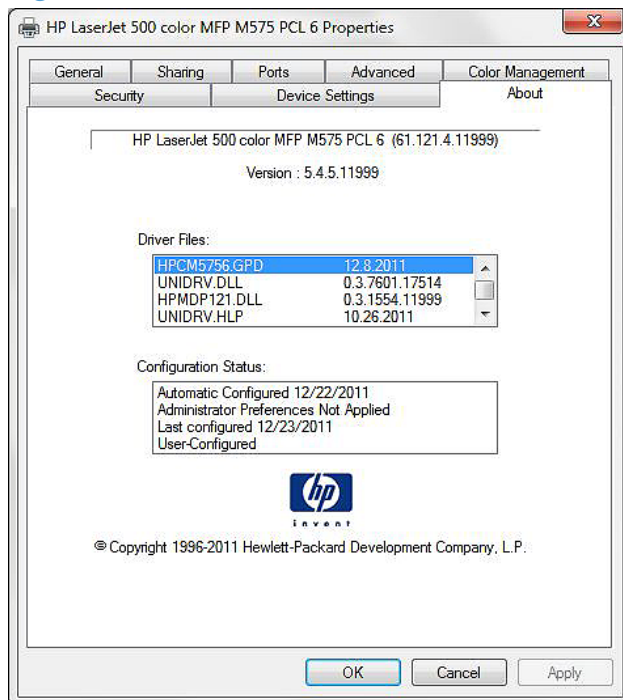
HP LaserJet 500 color MFP M575 PCL 6 Properties

General | Sharing | Ports | Advanced | Color Management
Security | Device Settings | About

HP LaserJet 500 color MFP M575 PCL 6 (61.121.4.11999)

Version : 5.4.5.11999

Driver Files:

| | |
|---|---|
| HPCM5756.GPD | 12.8.2011 |
| UNIDRV.DLL | 0.3.7601.17514 |
| HPMDP121.DLL | 0.3.1554.11999 |
| UNIDRV.HLP | 10.26.2011 |

Configuration Status:

Automatic Configured 12/22/2011
Administrator Preferences Not Applied
Last configured 12/23/2011
User-Configured

hp
invent

© Copyright 1996-2011 Hewlett-Packard Development Company, L.P.

OK | Cancel | Apply